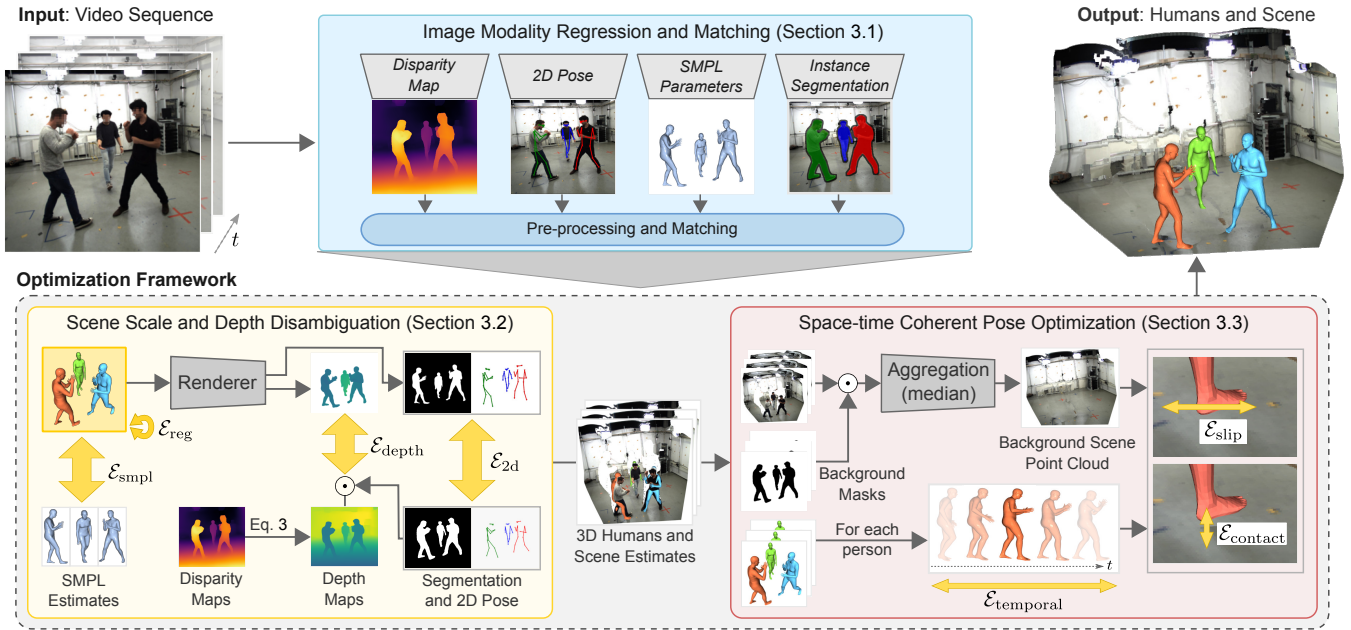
**Input**: Video Sequence

$t$

Image Modality Regression and Matching (Section 3.1)

Disparity Map

2D Pose

SMPL Parameters

Instance Segmentation

Pre-processing and Matching

**Output**: Humans and Scene

**Optimization Framework**

Scene Scale and Depth Disambiguation (Section 3.2)

Renderer

$\mathcal{E}_{\text{reg}}$

$\mathcal{E}_{\text{smpl}}$

$\mathcal{E}_{\text{depth}}$

$\mathcal{E}_{\text{2d}}$

Eq. 3

SMPL Estimates

Disparity Maps

Depth Maps

Segmentation and 2D Pose

3D Humans and Scene Estimates

Space-time Coherent Pose Optimization (Section 3.3)

Aggregation (median)

Background Scene Point Cloud

Background Masks

For each person

$t$

$\mathcal{E}_{\text{temporal}}$

$\mathcal{E}_{\text{slip}}$

$\mathcal{E}_{\text{contact}}$